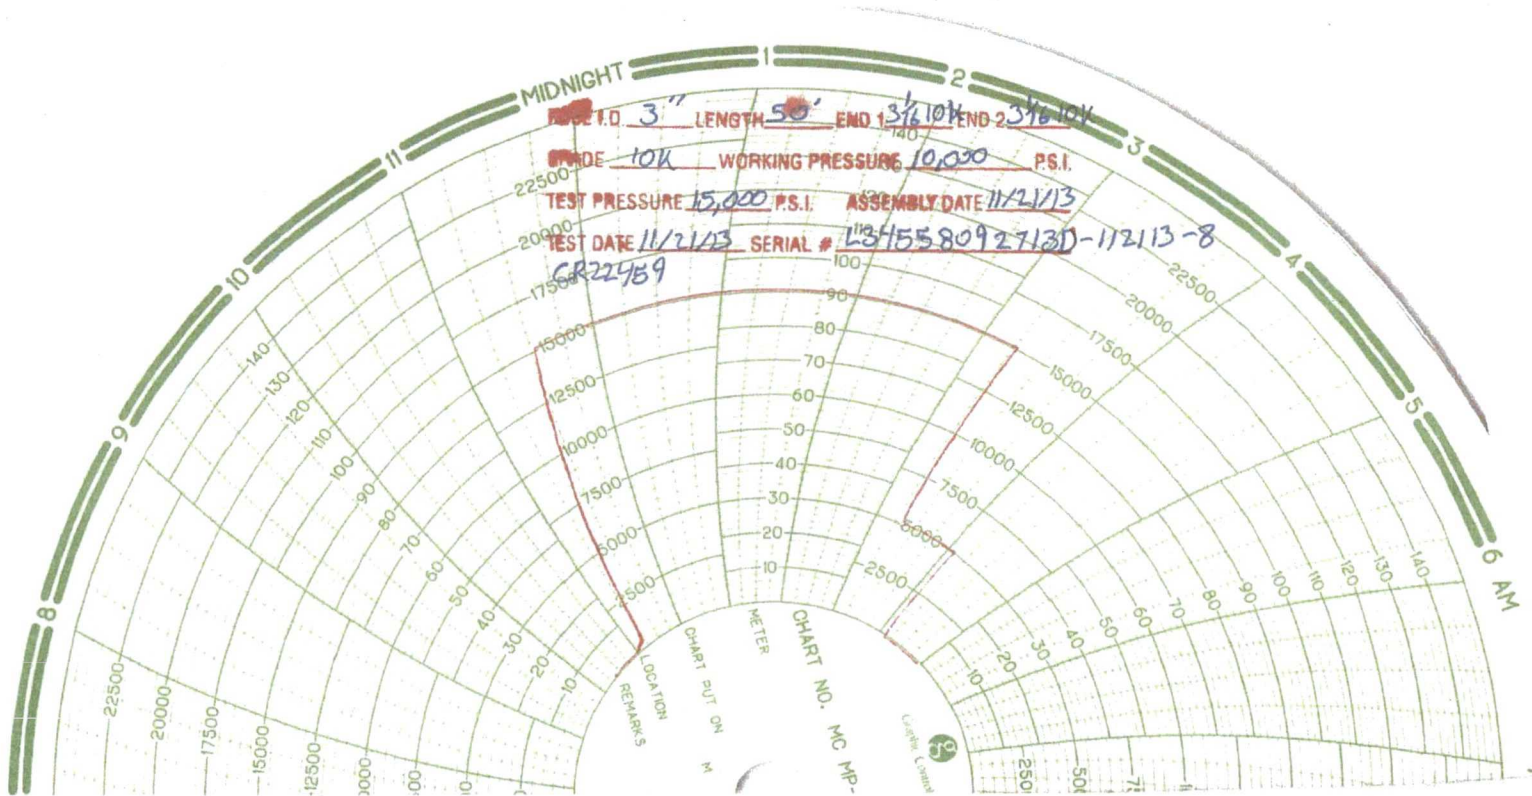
MIDNIGHT 1 2 3 4 5 6 AM 11 10 9 8

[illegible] I.D 3" LENGTH 50' END 1 3 1/16 10K END 2 3 1/16 10K
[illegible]DE 10K WORKING PRESSURE 10,000 P.S.I.
TEST PRESSURE 15,000 P.S.I. ASSEMBLY DATE 11/21/13
TEST DATE 11/21/13 SERIAL # L3455809271310-112113-8
GR22459

22500 20000 17500 15000 12500 10000 7500 5000 2500
140 130 120 110 100 90 80 70 60 50 40 30 20 10
22500 20000 17500 15000 12500 10000 7500 5000 2500
10 20 30 40 50 60 70 80 90 100 110 120 130 140
22500 20000 17500 15000 12500 10000
2500 5000 7500

LOCATION
REMARKS
CHART PUT ON
M
METER
CHART NO. MC MP-
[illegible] Control